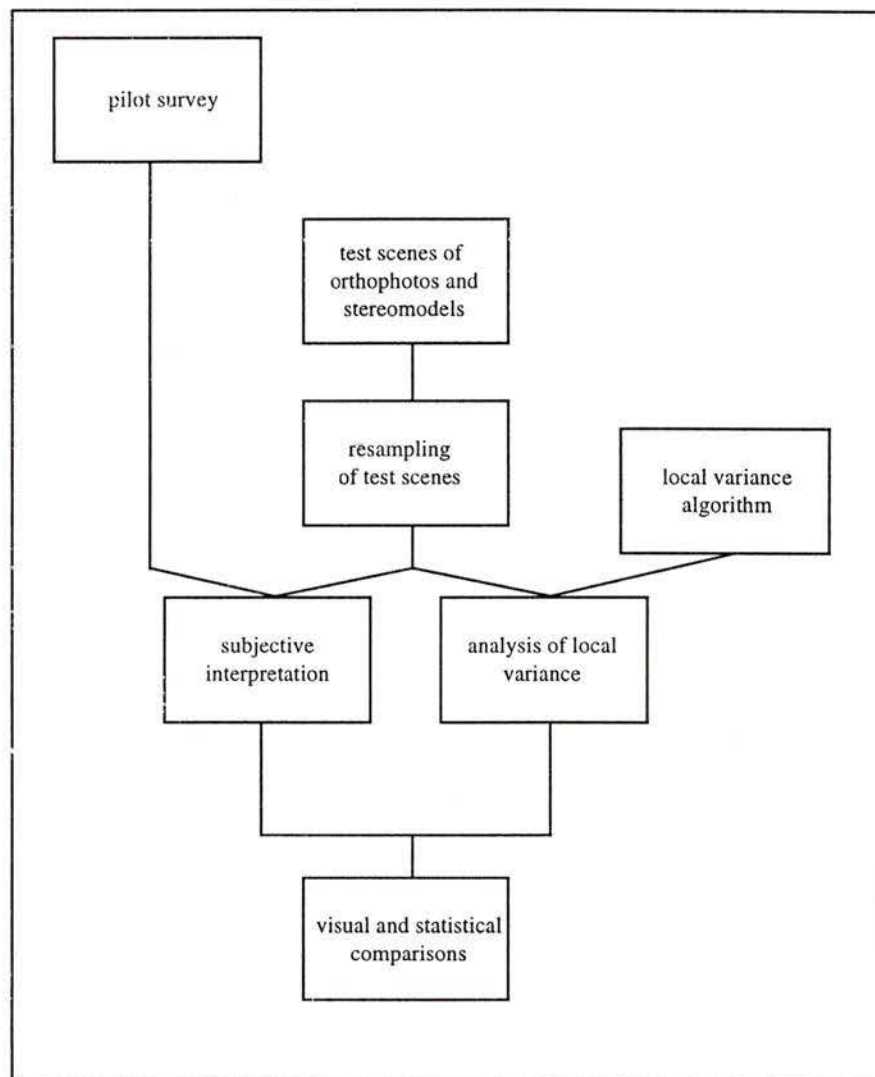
pilot survey

test scenes of orthophotos and stereomodels

resampling of test scenes

local variance algorithm

subjective interpretation

analysis of local variance

visual and statistical comparisons